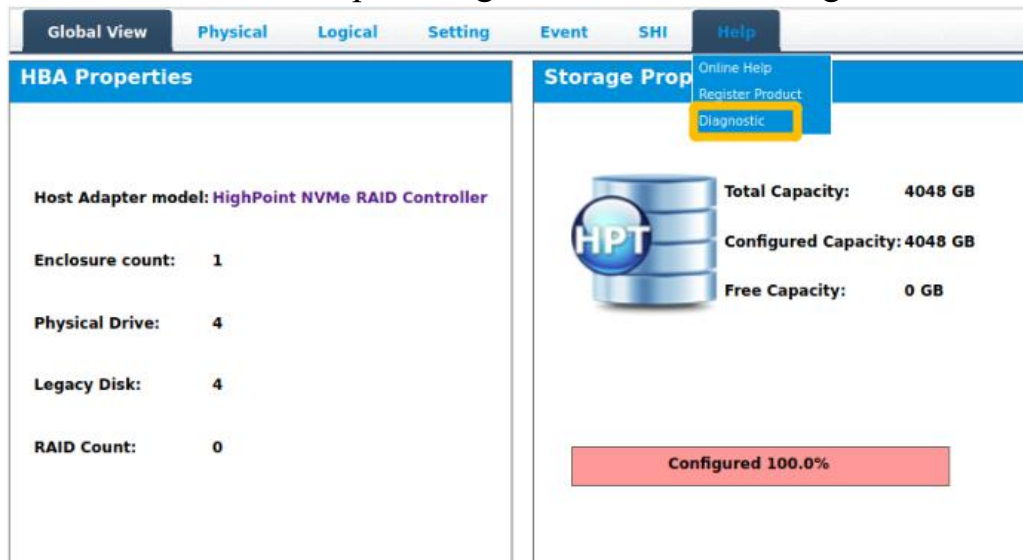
Global View | Physical | Logical | Setting | Event | SHI | Help

Online Help
Register Product
Diagnostic

HBA Properties

Host Adapter model: HighPoint NVMe RAID Controller

Enclosure count: 1

Physical Drive: 4

Legacy Disk: 4

RAID Count: 0

Storage Prop

HPT

Total Capacity: 4048 GB

Configured Capacity: 4048 GB

Free Capacity: 0 GB

Configured 100.0%